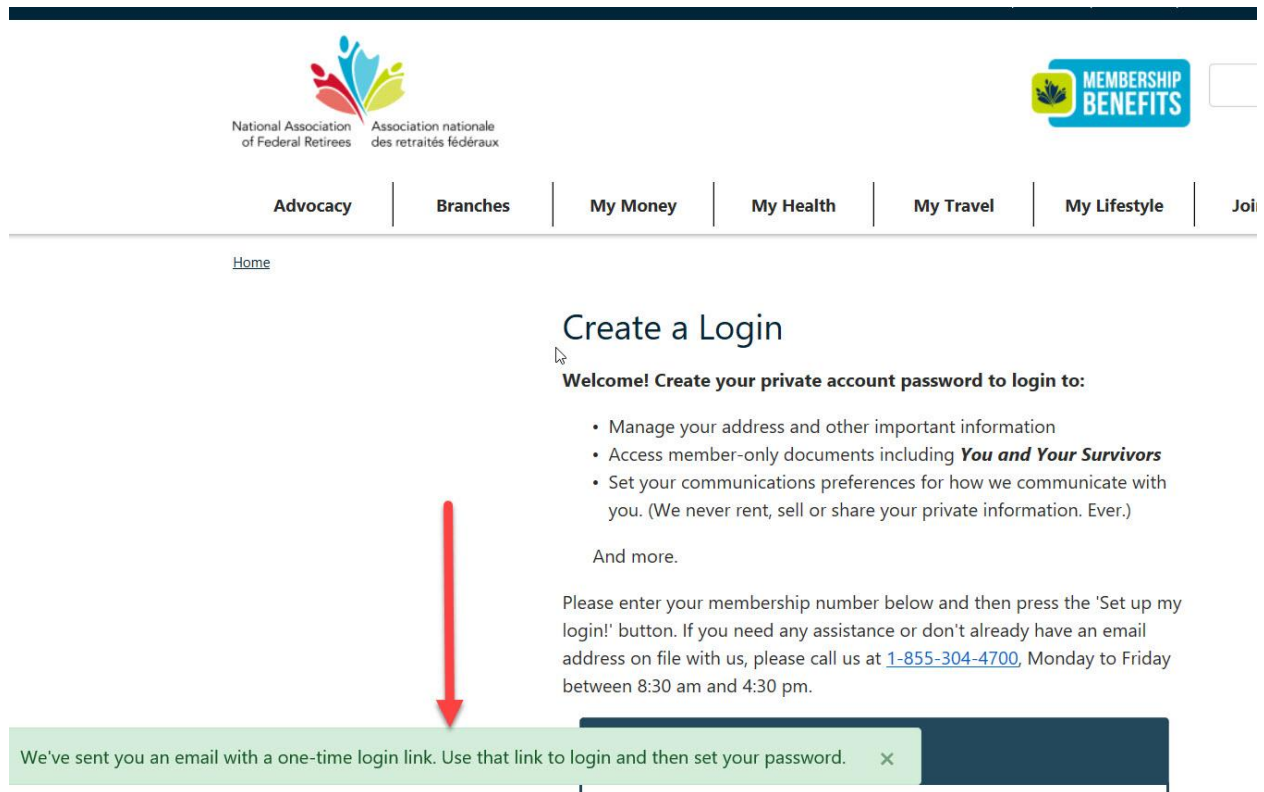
National Association of Federal Retirees
Association nationale des retraités fédéraux

MEMBERSHIP BENEFITS

Advocacy | Branches | My Money | My Health | My Travel | My Lifestyle | Joi

Home

Create a Login

**Welcome! Create your private account password to login to:**

• Manage your address and other important information
• Access member-only documents including ***You and Your Survivors***
• Set your communications preferences for how we communicate with you. (We never rent, sell or share your private information. Ever.)

And more.

Please enter your membership number below and then press the 'Set up my login!' button. If you need any assistance or don't already have an email address on file with us, please call us at 1-855-304-4700, Monday to Friday between 8:30 am and 4:30 pm.

We've sent you an email with a one-time login link. Use that link to login and then set your password. ×